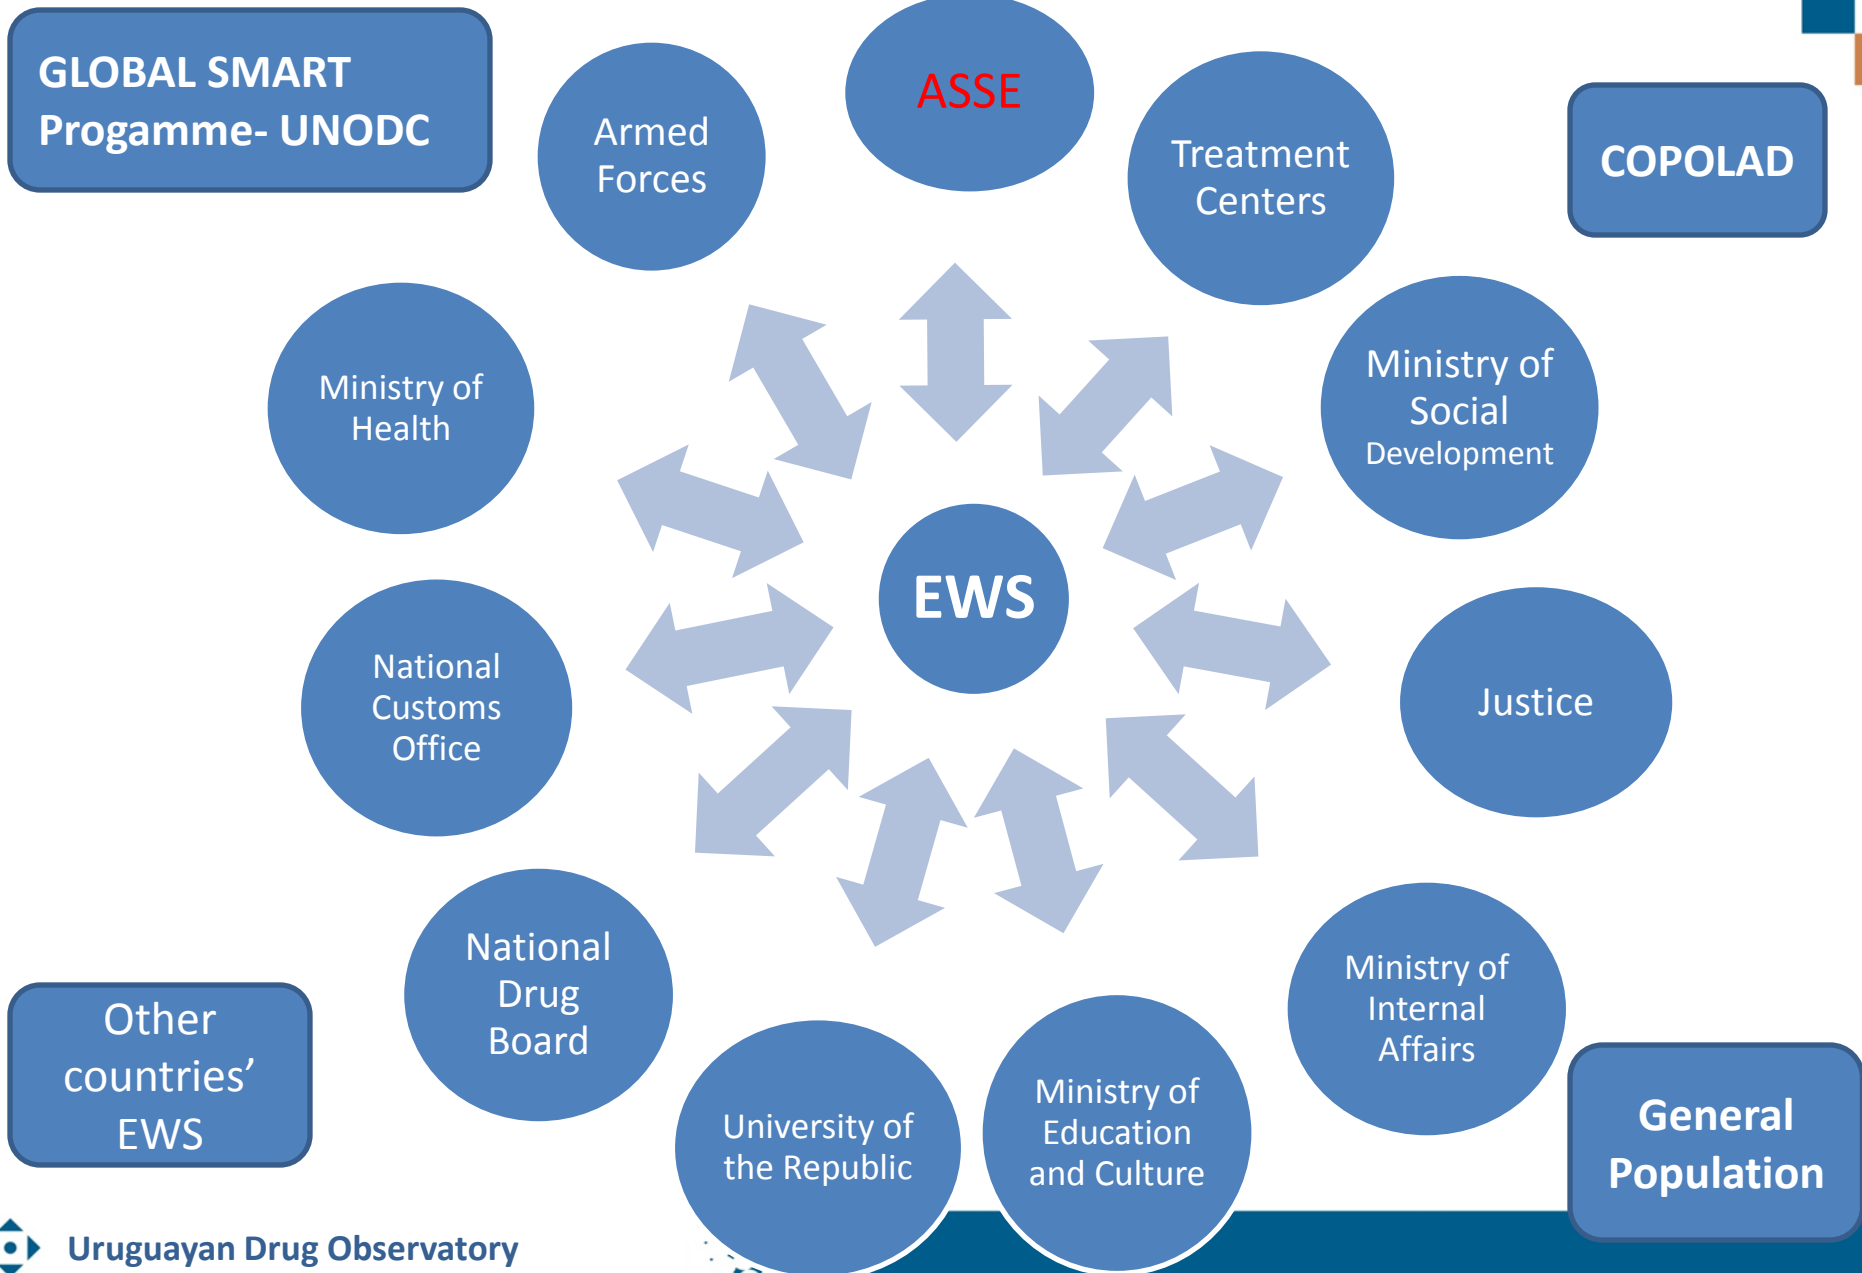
GLOBAL SMART Progamme- UNODC

Armed Forces

ASSE

Treatment Centers

COPOLAD

Ministry of Health

Ministry of Social Development

EWS

National Customs Office

Justice

National Drug Board

Ministry of Internal Affairs

Other countries' EWS

University of the Republic

Ministry of Education and Culture

General Population

Uruguayan Drug Observatory